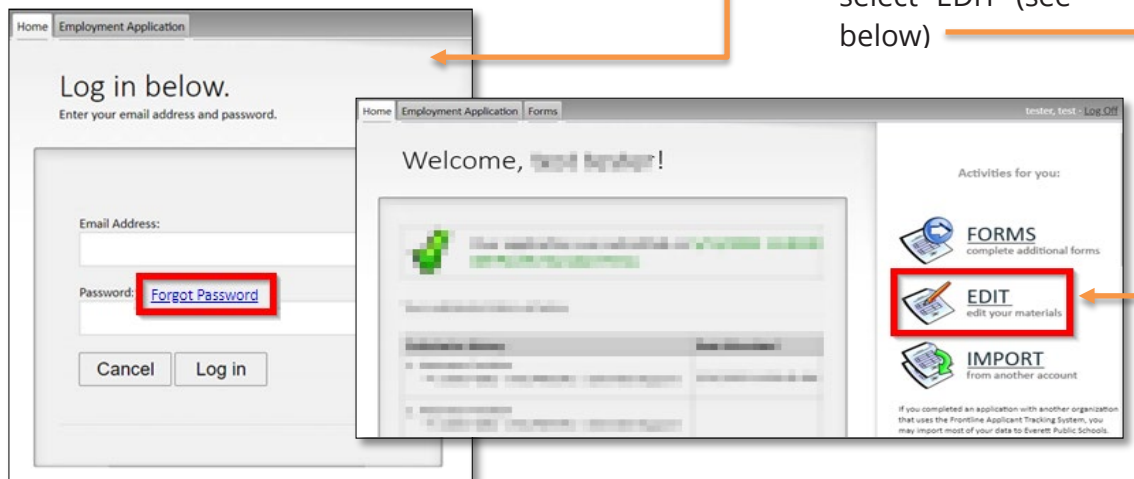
select "EDIT" (see below)

Home | Employment Application

Log in below.
Enter your email address and password.

Email Address:

Password: Forgot Password

Cancel | Log in

Home | Employment Application | Forms

tester, test - Log Off

Welcome, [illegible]!

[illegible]

Activities for you:

FORMS
complete additional forms

EDIT
edit your materials

IMPORT
from another account

If you completed an application with another organization that uses the Frontline Applicant Tracking System, you may import most of your data to Everett Public Schools.